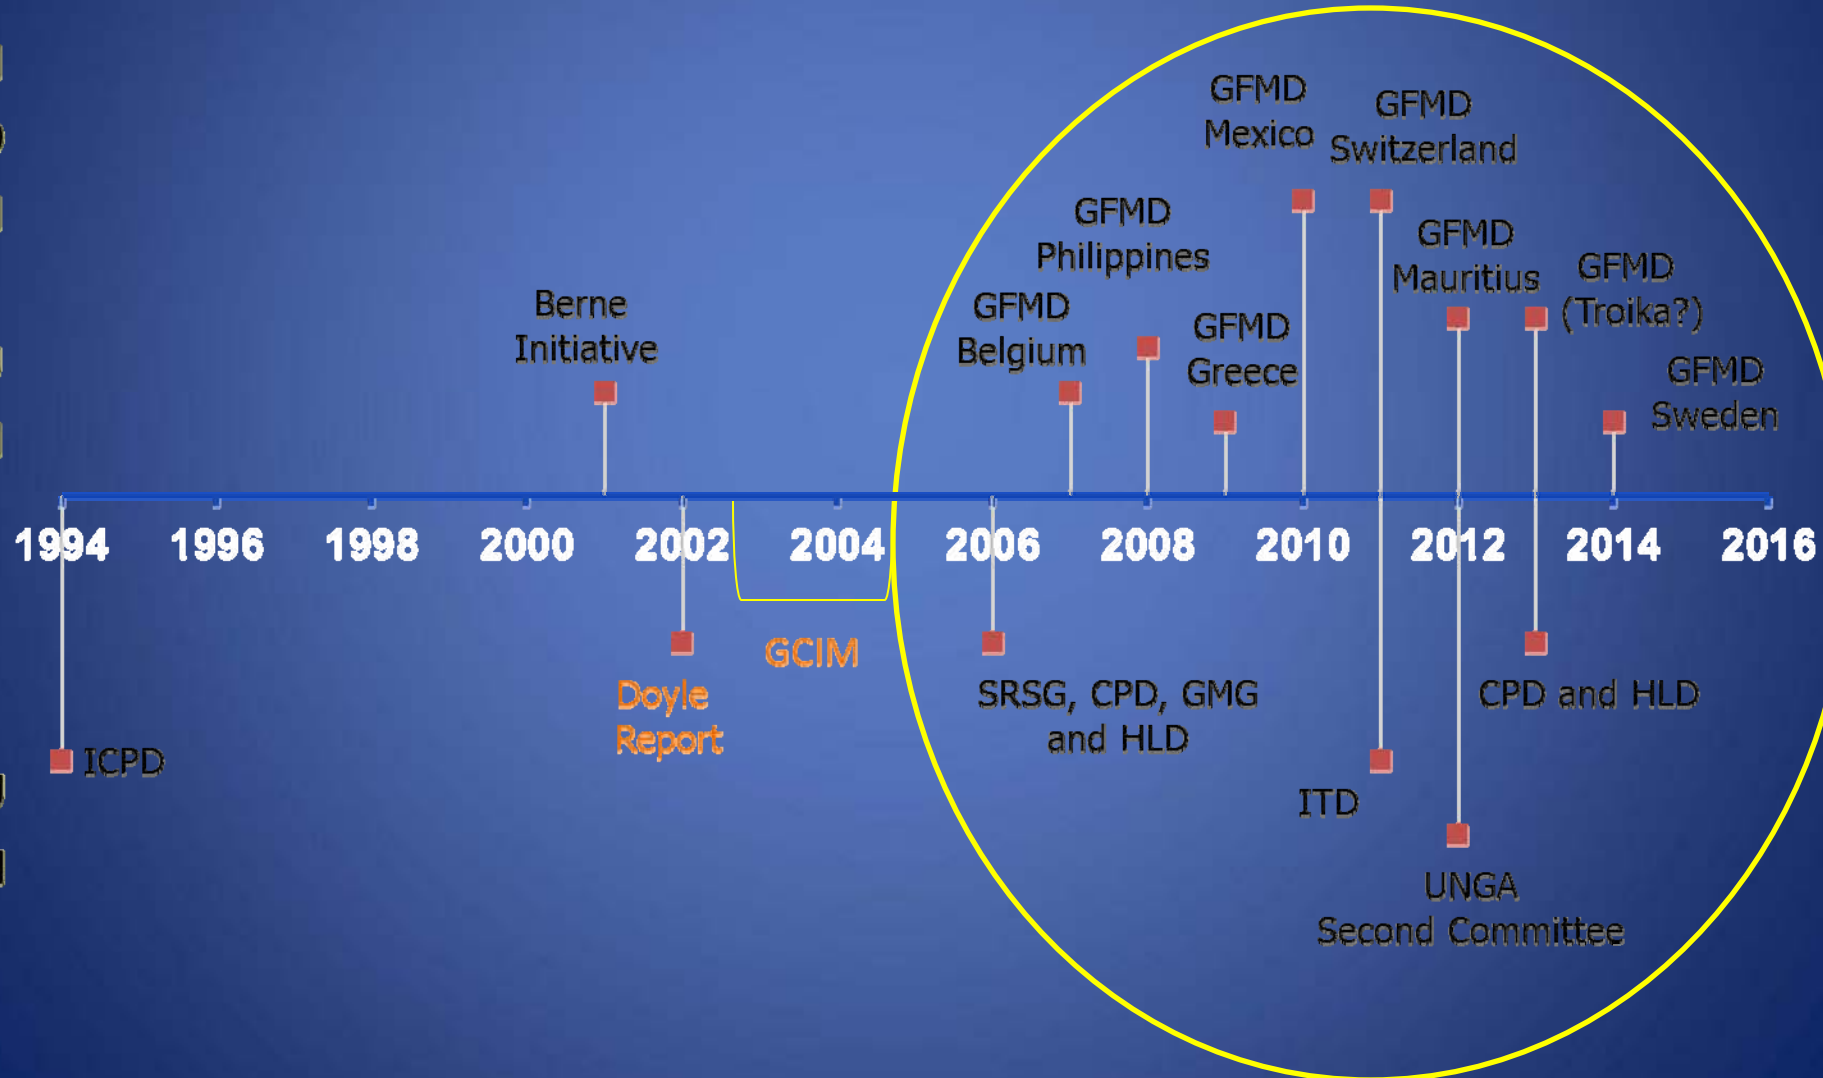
GFMD Mexico

GFMD Switzerland

GFMD Philippines

GFMD Mauritius

GFMD (Troika?)

Berne Initiative

GFMD Belgium

GFMD Greece

GFMD Sweden

1994 1996 1998 2000 2002 2004 2006 2008 2010 2012 2014 2016

GCIM

Doyle Report

SRSG, CPD, GMG and HLD

CPD and HLD

ICPD

ITD

UNGA Second Committee